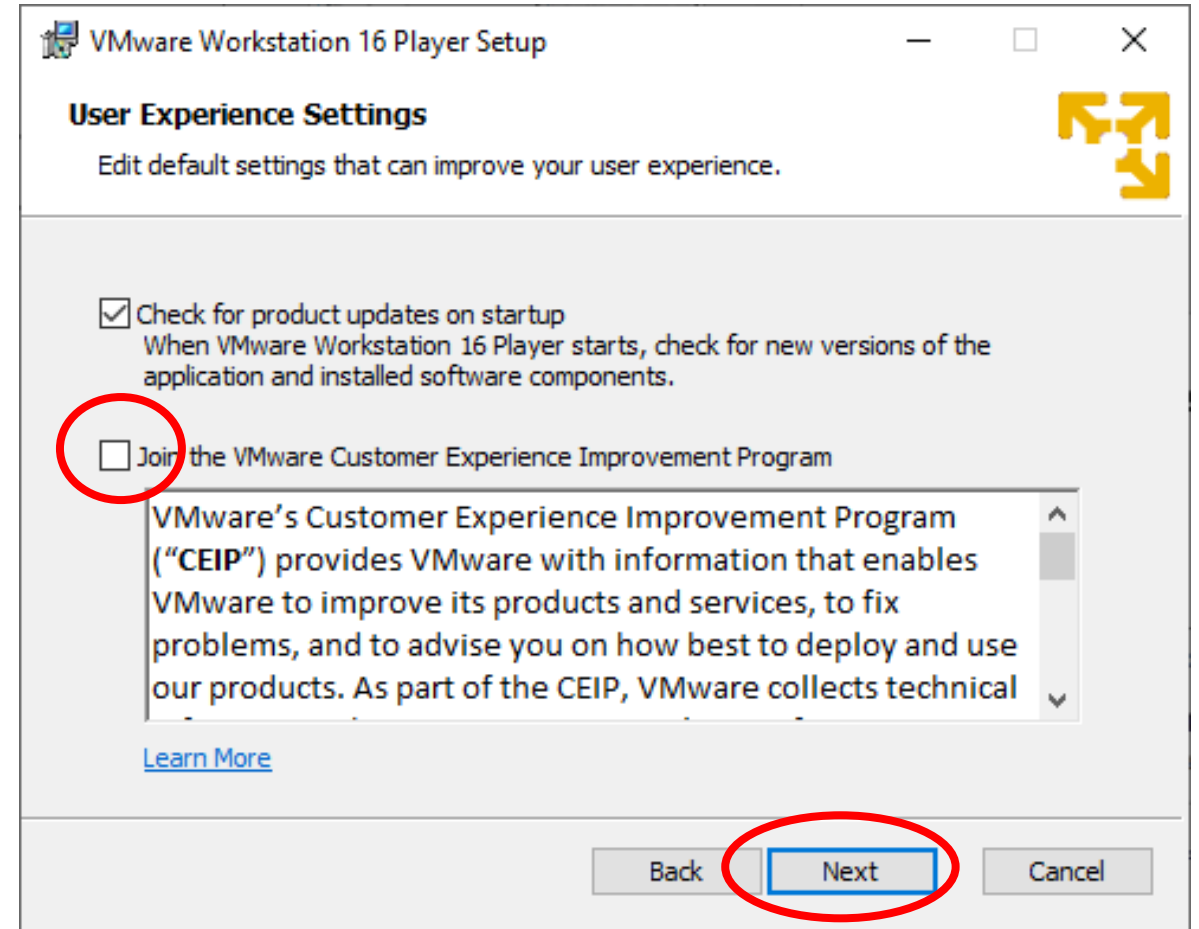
VMware Workstation 16 Player Setup

User Experience Settings

Edit default settings that can improve your user experience.

Check for product updates on startup
When VMware Workstation 16 Player starts, check for new versions of the application and installed software components.

Join the VMware Customer Experience Improvement Program

VMware's Customer Experience Improvement Program ("**CEIP**") provides VMware with information that enables VMware to improve its products and services, to fix problems, and to advise you on how best to deploy and use our products. As part of the CEIP, VMware collects technical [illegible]

Learn More

Back | Next | Cancel